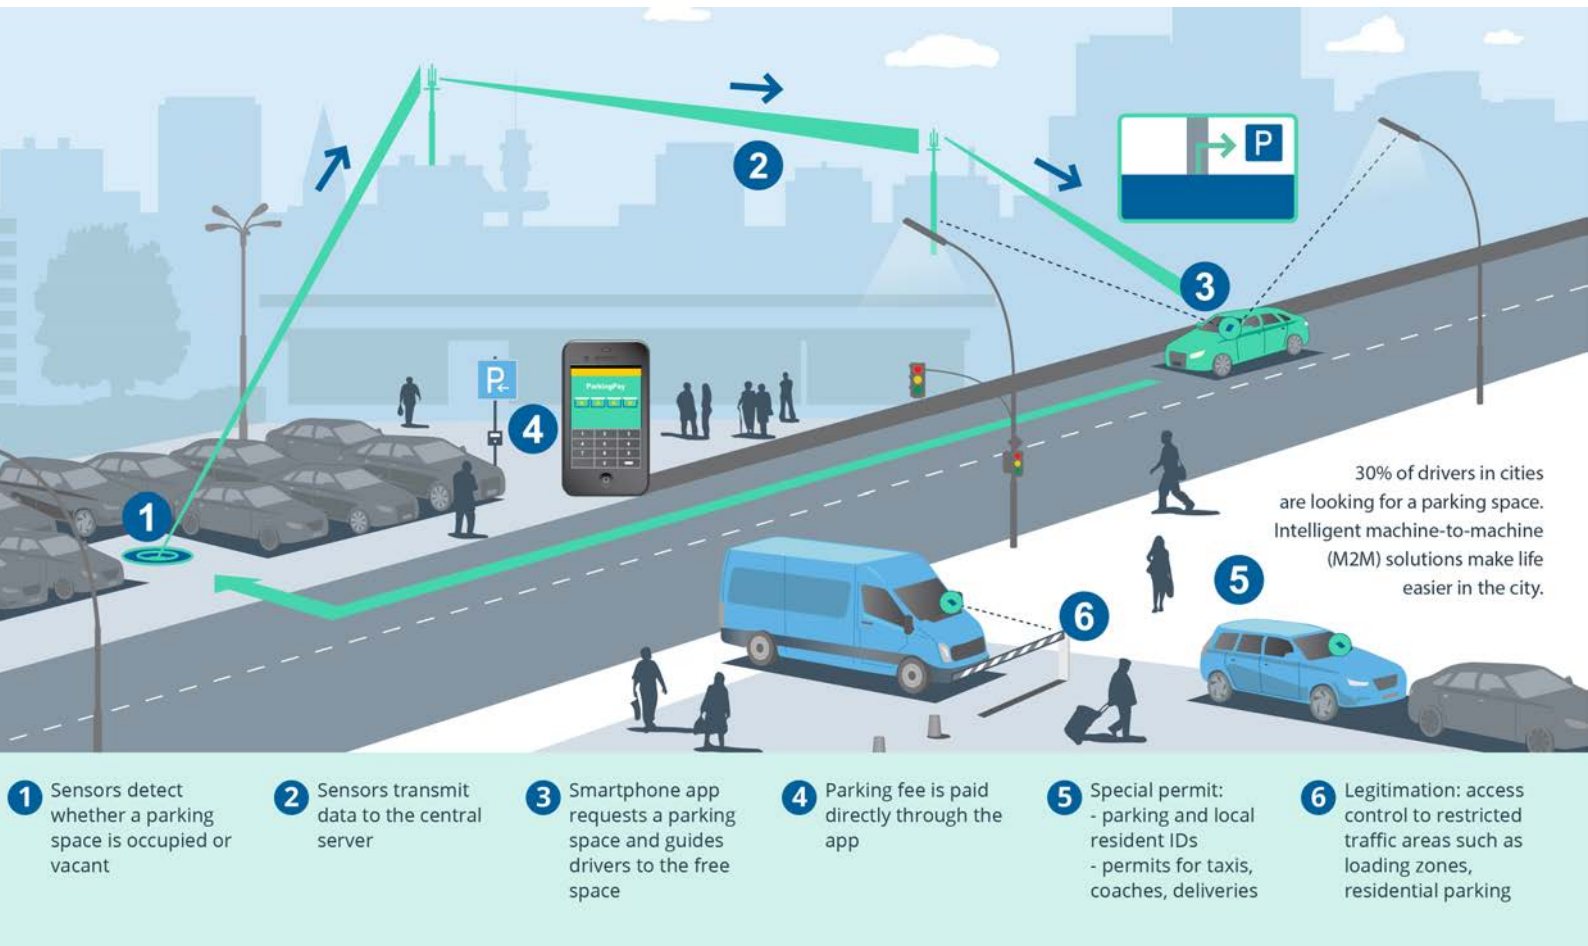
2

P

3

P

ParkingPay

4

1

30% of drivers in cities are looking for a parking space. Intelligent machine-to-machine (M2M) solutions make life easier in the city.

5

6

1 Sensors detect whether a parking space is occupied or vacant

2 Sensors transmit data to the central server

3 Smartphone app requests a parking space and guides drivers to the free space

4 Parking fee is paid directly through the app

5 Special permit:
- parking and local resident IDs
- permits for taxis, coaches, deliveries

6 Legitimation: access control to restricted traffic areas such as loading zones, residential parking